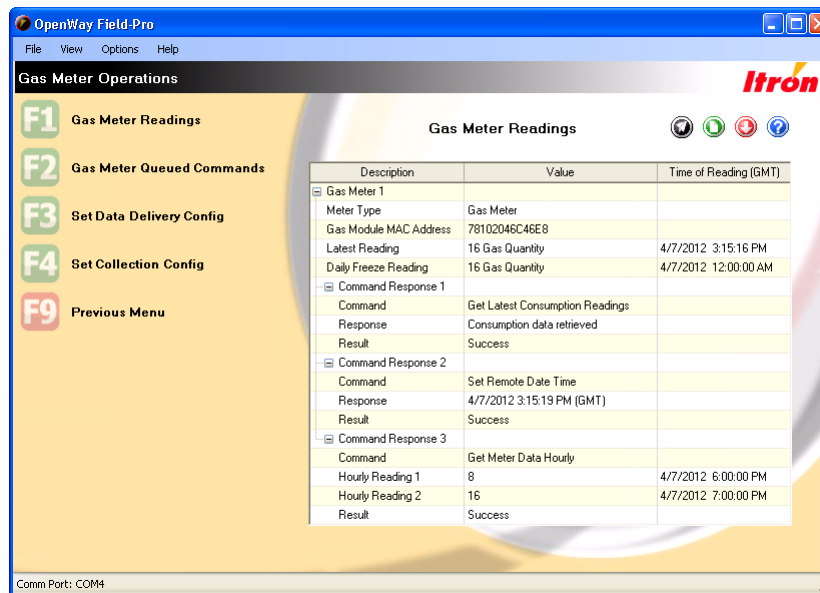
OpenWay Field-Pro

File View Options Help

Gas Meter Operations

Itron

F1 Gas Meter Readings

F2 Gas Meter Queued Commands

F3 Set Data Delivery Config

F4 Set Collection Config

F9 Previous Menu

Gas Meter Readings

| Description | Value | Time of Reading (GMT) |
|---|---|---|
| ⊟ Gas Meter 1 | | |
| Meter Type | Gas Meter | |
| Gas Module MAC Address | 78102046C46E8 | |
| Latest Reading | 16 Gas Quantity | 4/7/2012 3:15:16 PM |
| Daily Freeze Reading | 16 Gas Quantity | 4/7/2012 12:00:00 AM |
| ⊟ Command Response 1 | | |
| Command | Get Latest Consumption Readings | |
| Response | Consumption data retrieved | |
| Result | Success | |
| ⊟ Command Response 2 | | |
| Command | Set Remote Date Time | |
| Response | 4/7/2012 3:15:19 PM (GMT) | |
| Result | Success | |
| ⊟ Command Response 3 | | |
| Command | Get Meter Data Hourly | |
| Hourly Reading 1 | 8 | 4/7/2012 6:00:00 PM |
| Hourly Reading 2 | 16 | 4/7/2012 7:00:00 PM |
| Result | Success | |

Comm Port: COM4